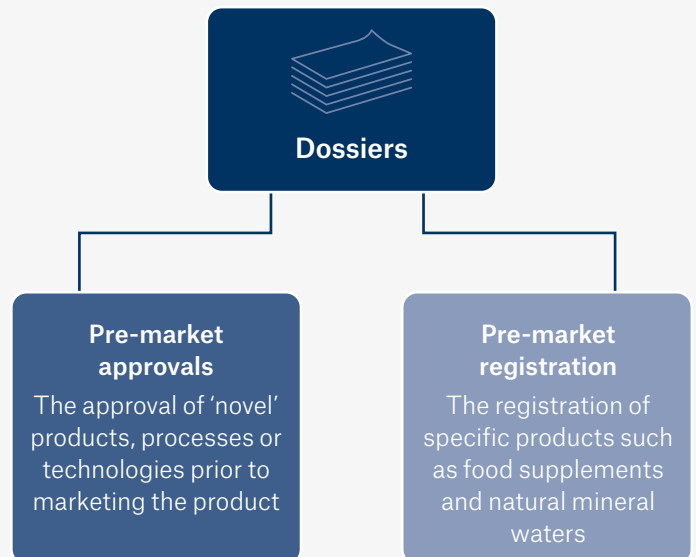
Dossiers

Pre-market approvals
The approval of 'novel' products, processes or technologies prior to marketing the product

Pre-market registration
The registration of specific products such as food supplements and natural mineral waters